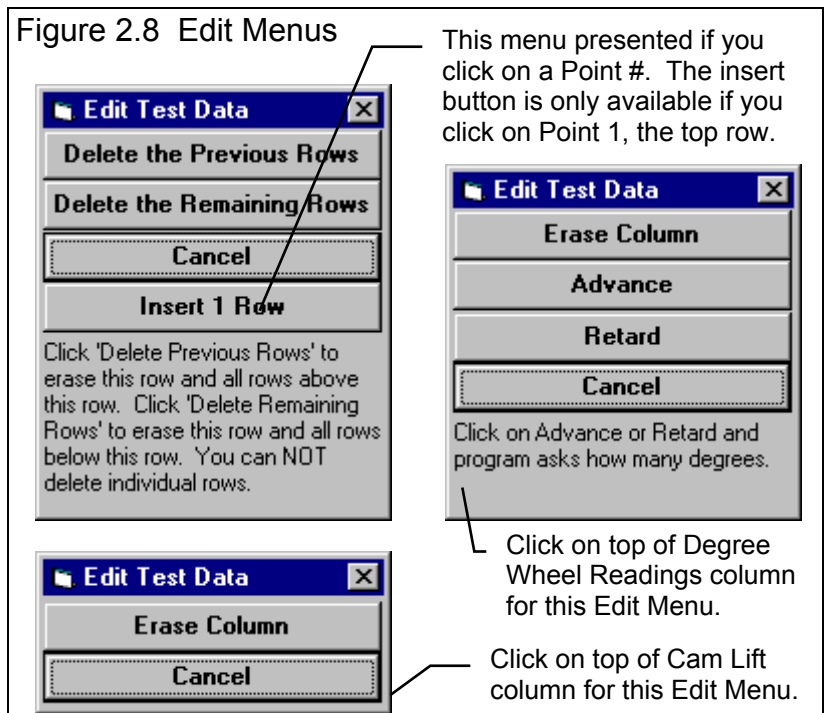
Figure 2.8 Edit Menus

This menu presented if you click on a Point #. The insert button is only available if you click on Point 1, the top row.

Edit Test Data

Delete the Previous Rows

Delete the Remaining Rows

Cancel

Insert 1 Row

Click 'Delete Previous Rows' to erase this row and all rows above this row. Click 'Delete Remaining Rows' to erase this row and all rows below this row. You can NOT delete individual rows.

Edit Test Data

Erase Column

Advance

Retard

Cancel

Click on Advance or Retard and program asks how many degrees.

Click on top of Degree Wheel Readings column for this Edit Menu.

Edit Test Data

Erase Column

Cancel

Click on top of Cam Lift column for this Edit Menu.